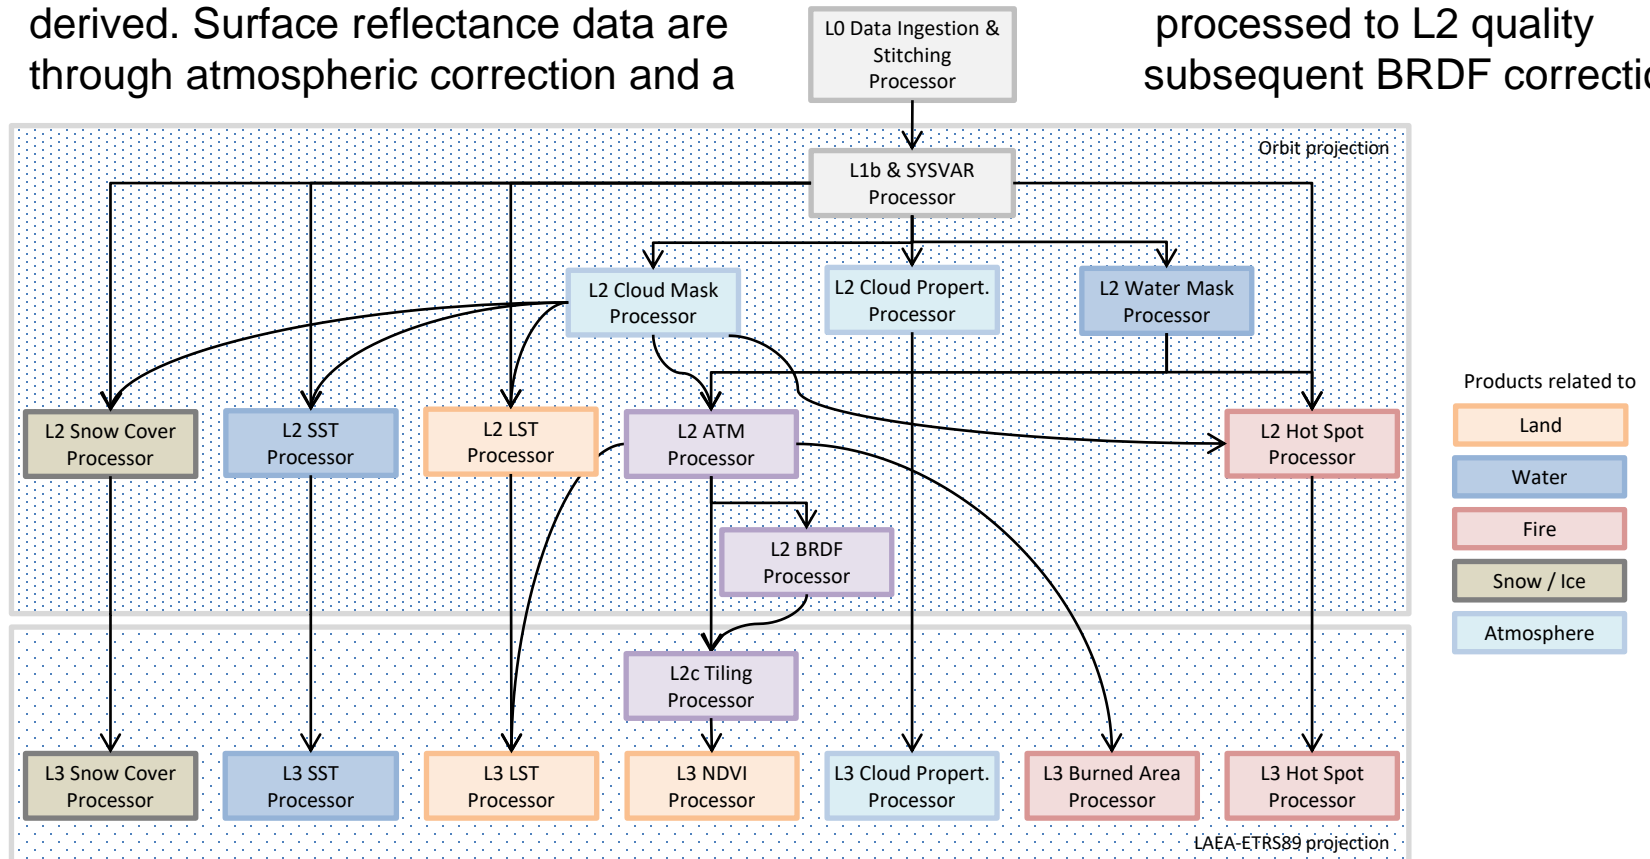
derived. Surface reflectance data are through atmospheric correction and a

processed to L2 quality subsequent BRDF correctio

L0 Data Ingestion & Stitching Processor

Orbit projection

L1b & SYSVAR Processor

L2 Cloud Mask Processor

L2 Cloud Propert. Processor

L2 Water Mask Processor

L2 Snow Cover Processor

L2 SST Processor

L2 LST Processor

L2 ATM Processor

L2 Hot Spot Processor

L2 BRDF Processor

L2c Tiling Processor

L3 Snow Cover Processor

L3 SST Processor

L3 LST Processor

L3 NDVI Processor

L3 Cloud Propert. Processor

L3 Burned Area Processor

L3 Hot Spot Processor

LAEA-ETRS89 projection

Products related to

Land

Water

Fire

Snow / Ice

Atmosphere